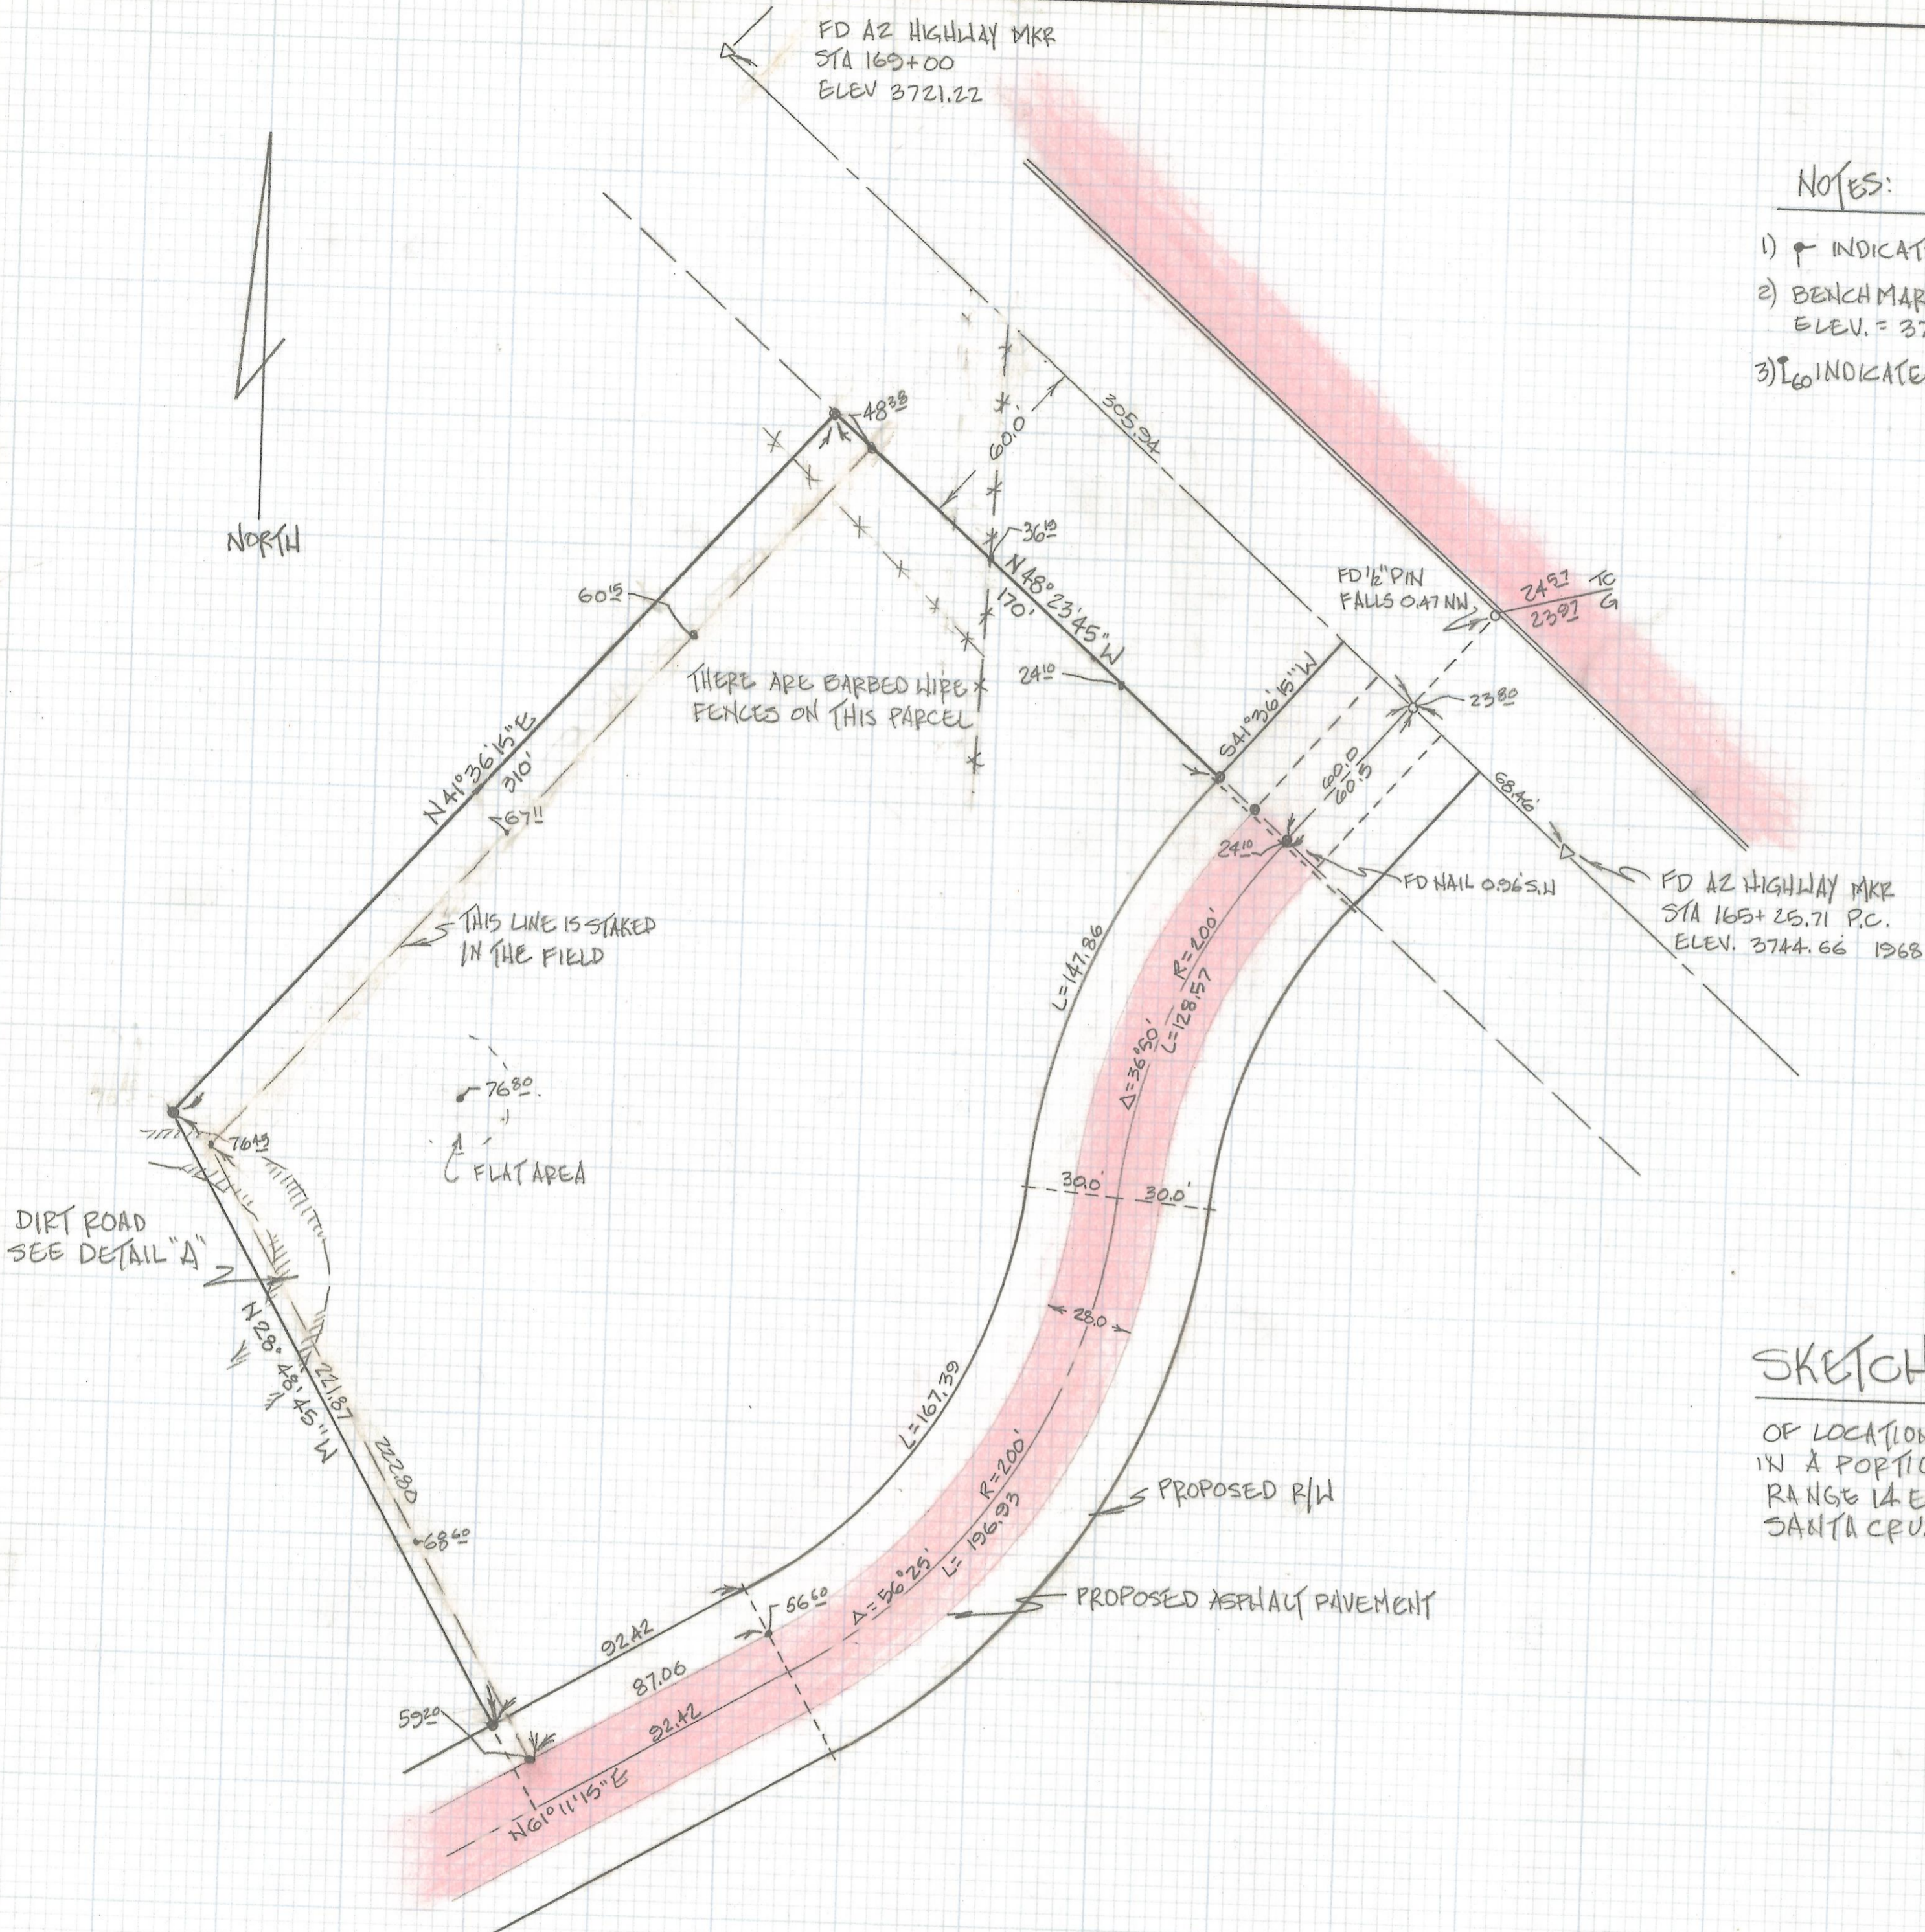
FD AZ HIGHWAY MKR
STA 169+00
ELEV 3721.22

NOTES:
1) INDICAT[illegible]
2) BENCHMAR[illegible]
ELEV. = 37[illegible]
3) $I_{60}$ INDICATE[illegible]

NORTH

48.38

305.94

60.0

36.10

N 48° 23'45" W

170'

FD ½" PIN
FALLS 0.47 NW

24.57 TC
23.97 G

60.15

THERE ARE BARBED WIRE
FENCES ON THIS PARCEL

24.10

23.80

S41°36'15"W

N 41°36'15"E
310'
167!!

60.0
60.5

68.46'

24.10

FD NAIL 0.96'S.W

FD AZ HIGHWAY MKR
STA 165+25.71 P.C.
ELEV. 3744.66 1968

THIS LINE IS STAKED
IN THE FIELD

L=147.86

R=200'
L=128.57
Δ=36°50'

76.80

76.45

FLAT AREA

DIRT ROAD
SEE DETAIL "A"

30.0'
30.0'

28.0

SKETCH
OF LOCATION
IN A PORTIO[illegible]
RANGE 14 E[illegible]
SANTA CRU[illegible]

N 28° 48'45" W
221.87
222.80

L=167.39

R=200'
L=196.93
Δ=56°25'

PROPOSED R/W

68.60

PROPOSED ASPHALT PAVEMENT

56.60

92.42
87.06
92.42

59.20

N61°11'15"E